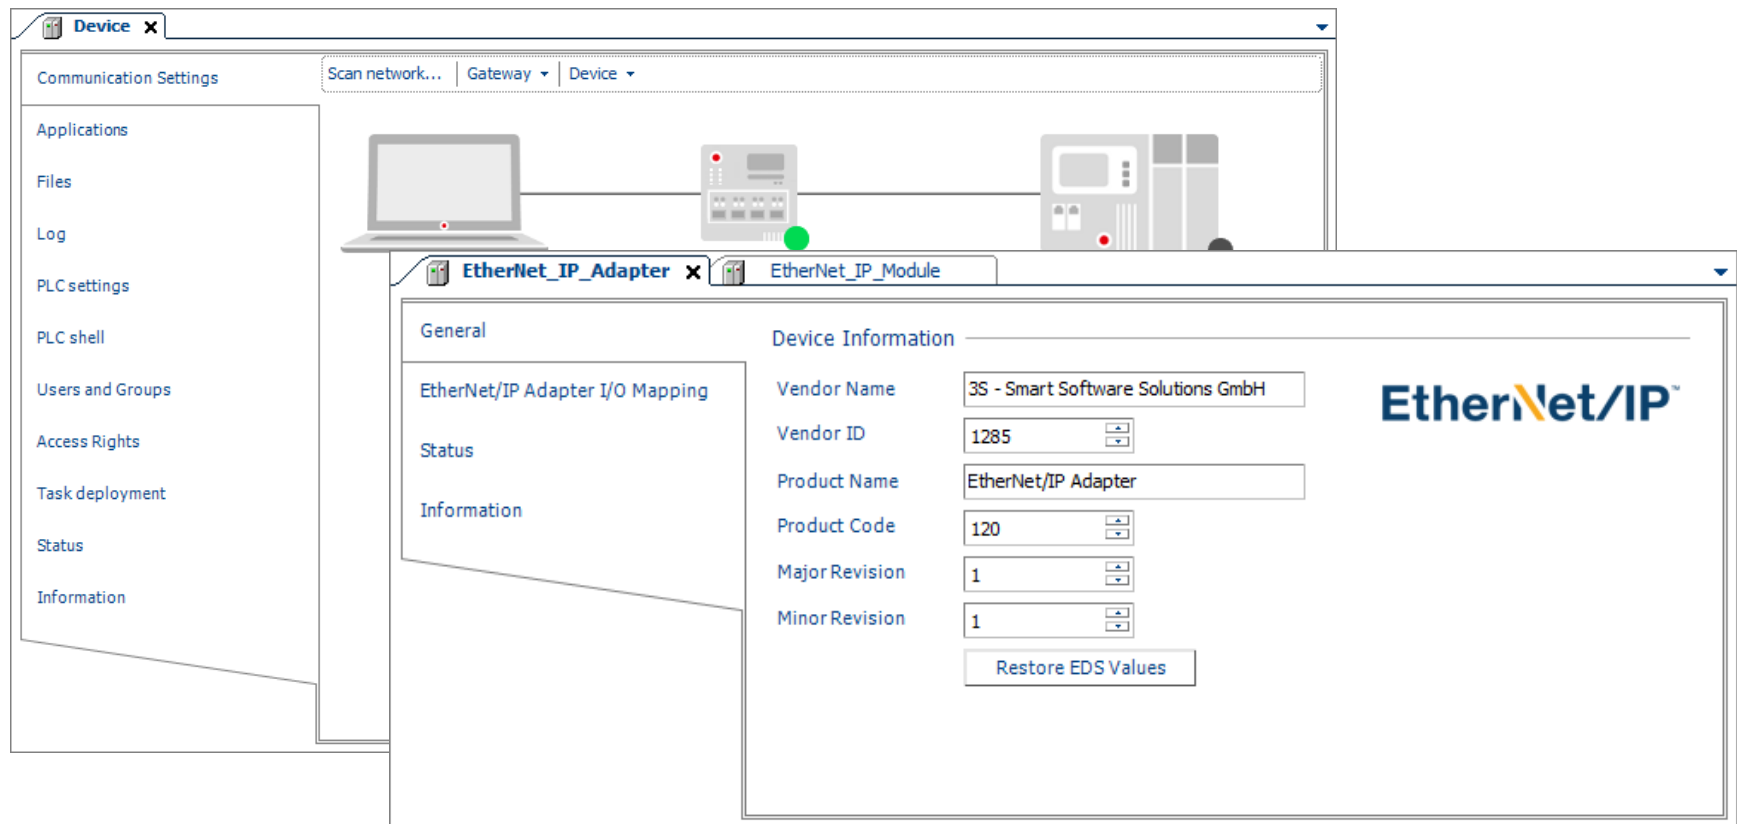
Device

Communication Settings

Scan network... Gateway Device

Applications

Files

Log

PLC settings

PLC shell

Users and Groups

Access Rights

Task deployment

Status

Information

EtherNet_IP_Adapter EtherNet_IP_Module

General

EtherNet/IP Adapter I/O Mapping

Status

Information

Device Information

| Vendor Name | 3S - Smart Software Solutions GmbH |
|---|---|
| Vendor ID | 1285 |
| Product Name | EtherNet/IP Adapter |
| Product Code | 120 |
| Major Revision | 1 |
| Minor Revision | 1 |

Restore EDS Values

EtherNet/IP